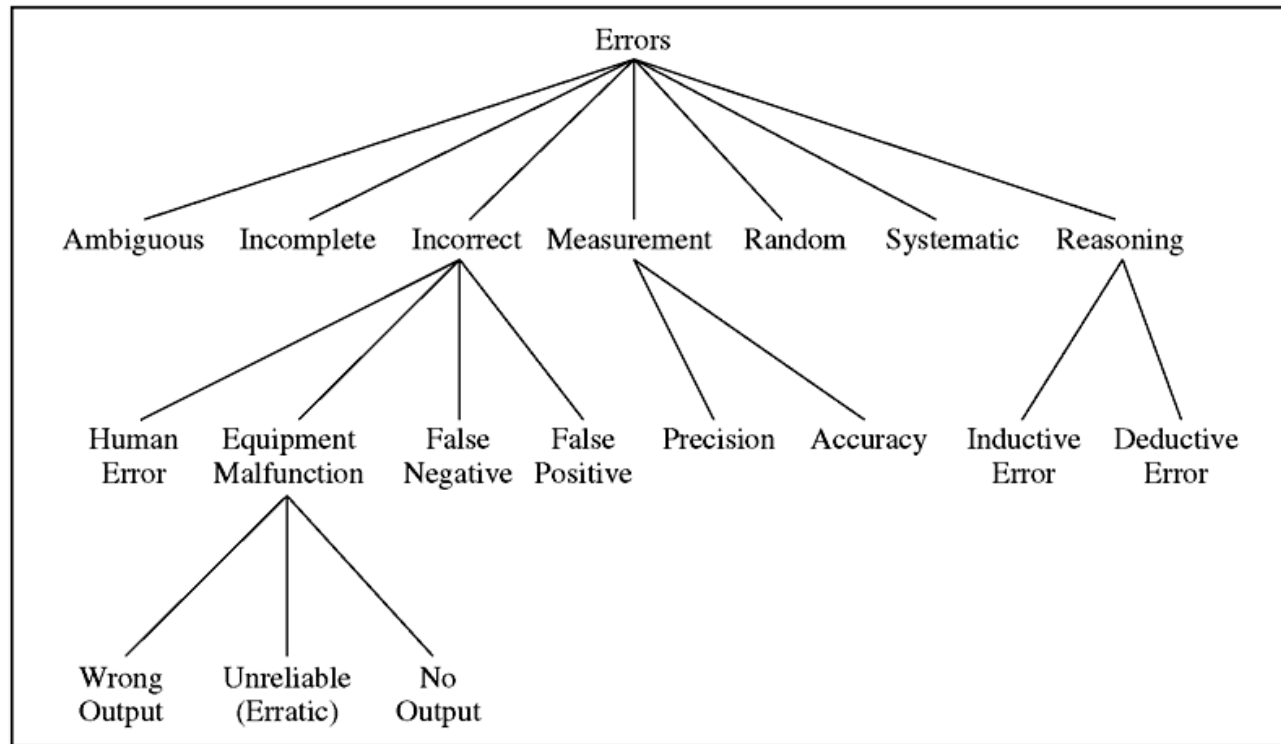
Errors

Ambiguous Incomplete Incorrect Measurement Random Systematic Reasoning

Human Error Equipment Malfunction False Negative False Positive Precision Accuracy Inductive Error Deductive Error

Wrong Output Unreliable (Erratic) No Output